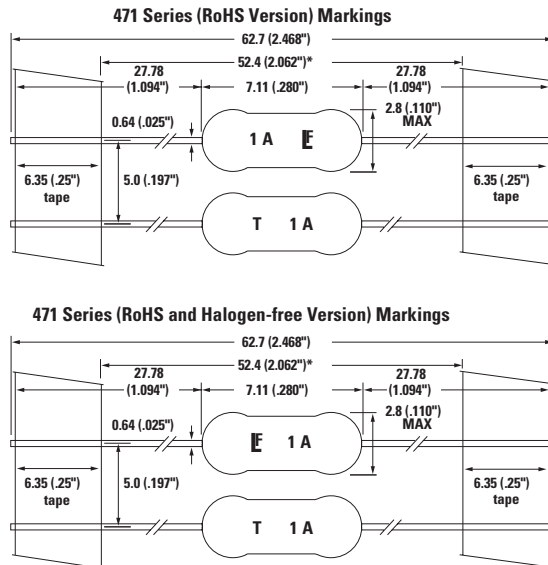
471 Series (RoHS Version) Markings

62.7 (2.468")

52.4 (2.062")*

27.78 (1.094")

7.11 (.280")

27.78 (1.094")

2.8 (.110") MAX

0.64 (.025")

1 A

6.35 (.25") tape

5.0 (.197")

6.35 (.25") tape

T 1 A

471 Series (RoHS and Halogen-free Version) Markings

62.7 (2.468")

52.4 (2.062")*

27.78 (1.094")

7.11 (.280")

27.78 (1.094")

2.8 (.110") MAX

0.64 (.025")

1 A

6.35 (.25") tape

5.0 (.197")

6.35 (.25") tape

T 1 A